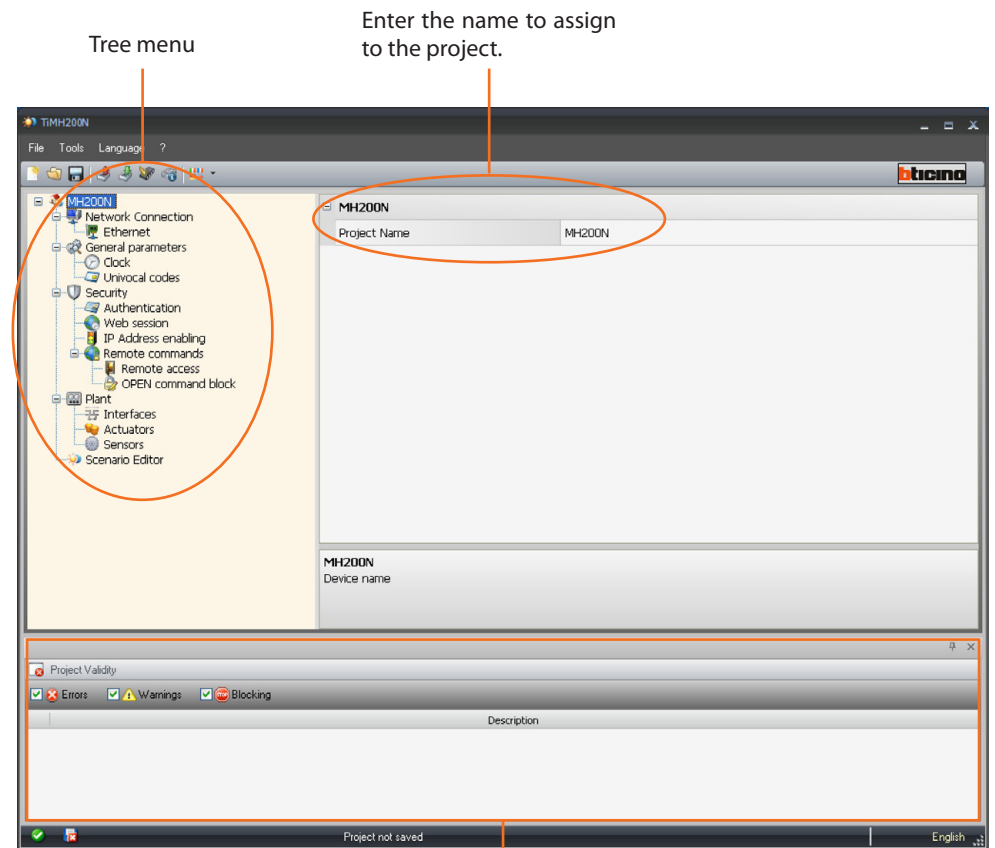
Enter the name to assign to the project.

Tree menu

TiMH200N

File Tools Language ?

bticino

MH200N
Network Connection
Ethernet
General parameters
Clock
Univocal codes
Security
Authentication
Web session
IP Address enabling
Remote commands
Remote access
OPEN command block
Plant
Interfaces
Actuators
Sensors
Scenario Editor

MH200N

| Project Name | MH200N |
|---|---|

MH200N
Device name

Project Validity

Errors Warnings Blocking

Description

Project not saved

English